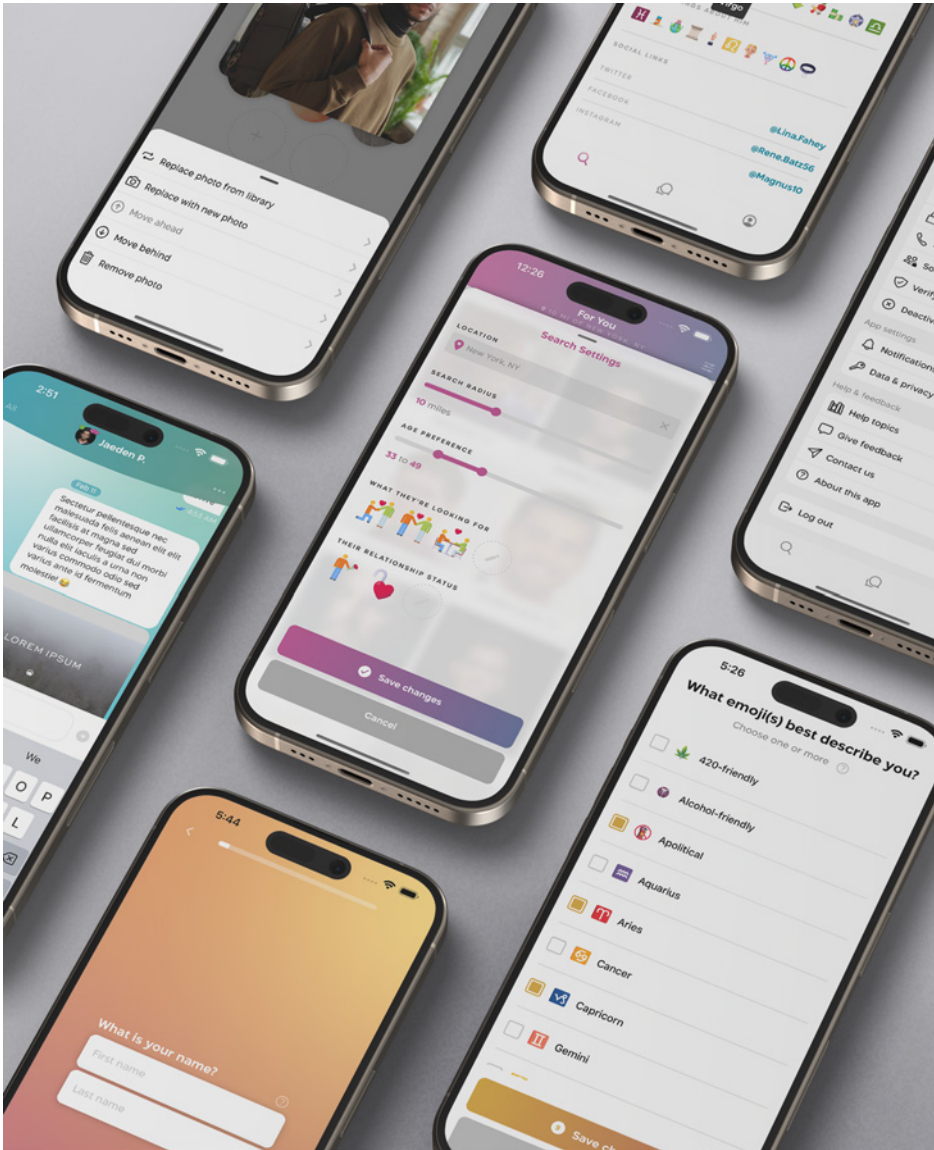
Replace photo from library
Replace with new photo
Move ahead
Move behind
Remove photo

SOCIAL LINKS
TWITTER
@Lina.Fahey
FACEBOOK
@Rene.Batz56
INSTAGRAM
@Magnus10

App settings
Notifications
Data & privacy
Help & feedback
Help topics
Give feedback
Contact us
About this app
Log out

2:51
Jaeden P.
Feb 11
Secetur pellentesque nec malesuada felis aenean elit facilisis at magna sed ullamcorper feugiat dui morbi varius elit iaculis a urna non varius commodo odio sed molestie suscipit ante id fermentum
LOREM IPSUM
We

12:26
For You
Search Settings
LOCATION
New York, NY
SEARCH RADIUS
10 miles
AGE PREFERENCE
33 to 49
WHAT THEY'RE LOOKING FOR
THEIR RELATIONSHIP STATUS
Save changes
Cancel

5:44
What is your name?
First name
Last name

5:26
What emoji(s) best describe you?
Choose one or more
420-friendly
Alcohol-friendly
Apolitical
Aquarius
Aries
Cancer
Capricorn
Gemini
Save ch